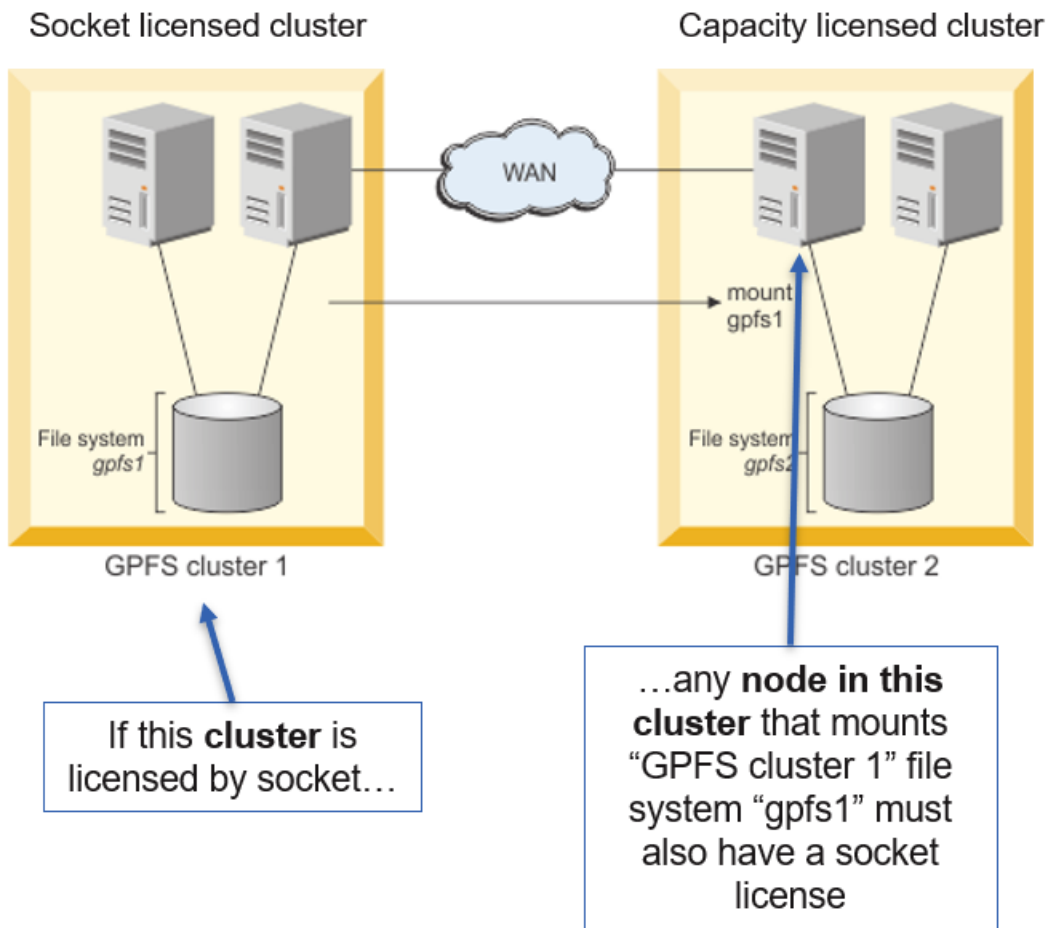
Socket licensed cluster

Capacity licensed cluster

WAN

mount gpfs1

File system *gpfs1*

File system *gpfs2*

GPFS cluster 1

GPFS cluster 2

If this **cluster** is licensed by socket…

…any **node in this cluster** that mounts "GPFS cluster 1" file system "gpfs1" must also have a socket license